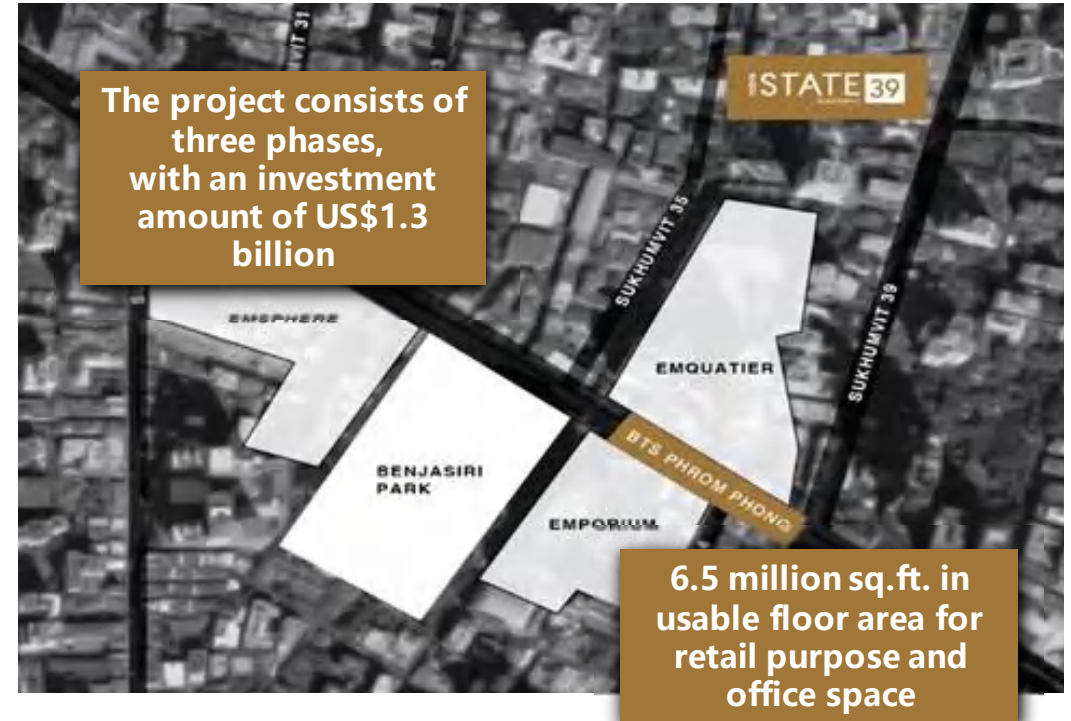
The project consists of three phases, with an investment amount of US$1.3 billion

SUKHUMVIT 31

ISTATE 39

SUKHUMVIT 35

SUKHUMVIT 39

EMSPHERE

EMQUATIER

BENJASIRI PARK

BTS PHROM PHONG

EMPORIUM

6.5 million sq.ft. in usable floor area for retail purpose and office space